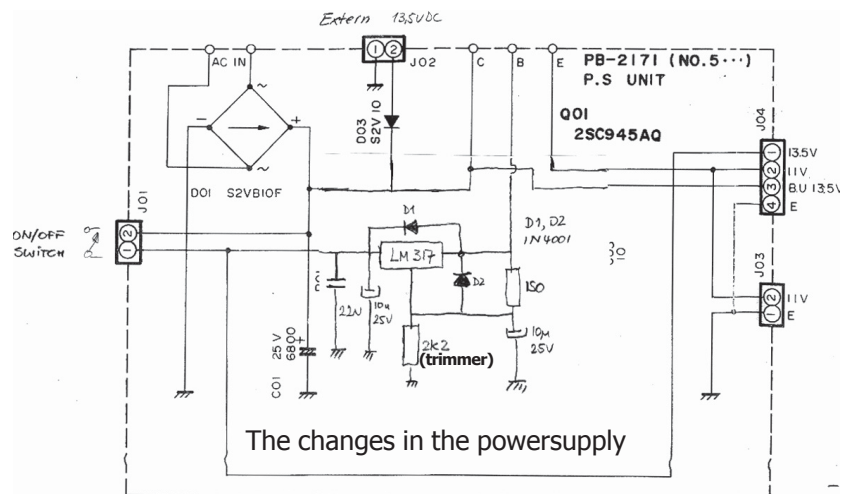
Extern 13,5VDC

AC IN

J02

C

B

E

PB-2171 (NO.5···)

P.S UNIT

Q01

2SC945AQ

D03 S2V10

D01 S2VB10F

J04

13.5V

11V

B.U 13.5V

E

1

2

3

4

J01

ON/OFF SWITCH

1

2

D1

D1, D2

1N4001

LM 317

D2

22N

10μ 25V

150

10μ 25V

2k2

(trimmer)

25V 6800

C01

J03

11V

E

2

1

The changes in the powersupply